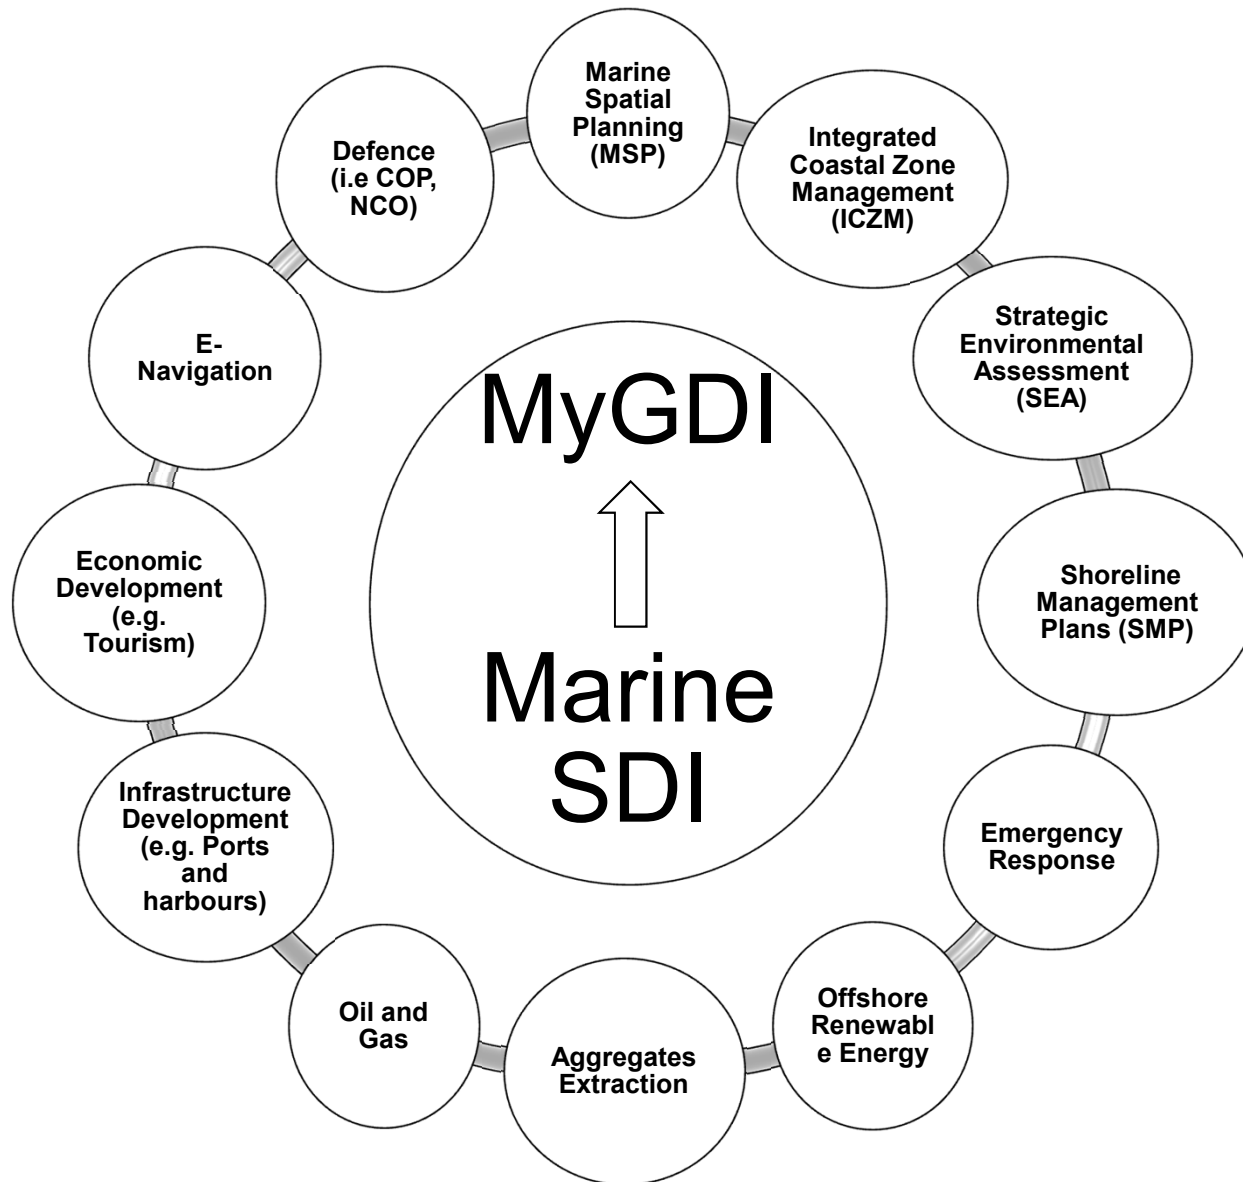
MyGDI

Marine SDI

Marine Spatial Planning (MSP)

Integrated Coastal Zone Management (ICZM)

Strategic Environmental Assessment (SEA)

Shoreline Management Plans (SMP)

Emergency Response

Offshore Renewabl e Energy

Aggregates Extraction

Oil and Gas

Infrastructure Development (e.g. Ports and harbours)

Economic Development (e.g. Tourism)

E-Navigation

Defence (i.e COP, NCO)